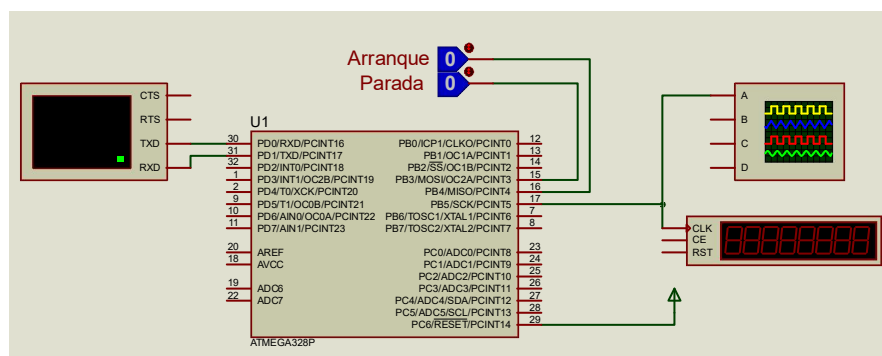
Arranque
Parada
0
0

CTS
RTS
TXD
RXD

U1
30 PD0/RXD/PCINT16
31 PD1/TXD/PCINT17
32 PD2/INT0/PCINT18
1 PD3/INT1/OC2B/PCINT19
2 PD4/T0/XCK/PCINT20
9 PD5/T1/OC0B/PCINT21
10 PD6/AIN0/OC0A/PCINT22
11 PD7/AIN1/PCINT23

20 AREF
18 AVCC

19 ADC6
22 ADC7

PB0/ICP1/CLKO/PCINT0 12
PB1/OC1A/PCINT1 13
PB2/$\overline{SS}$/OC1B/PCINT2 14
PB3/MOSI/OC2A/PCINT3 15
PB4/MISO/PCINT4 16
PB5/SCK/PCINT5 17
PB6/TOSC1/XTAL1/PCINT6 7
PB7/TOSC2/XTAL2/PCINT7 8

PC0/ADC0/PCINT8 23
PC1/ADC1/PCINT9 24
PC2/ADC2/PCINT10 25
PC3/ADC3/PCINT11 26
PC4/ADC4/SDA/PCINT12 27
PC5/ADC5/SCL/PCINT13 28
PC6/$\overline{RESET}$/PCINT14 29

ATMEGA328P

A
B
C
D

CLK
CE
RST